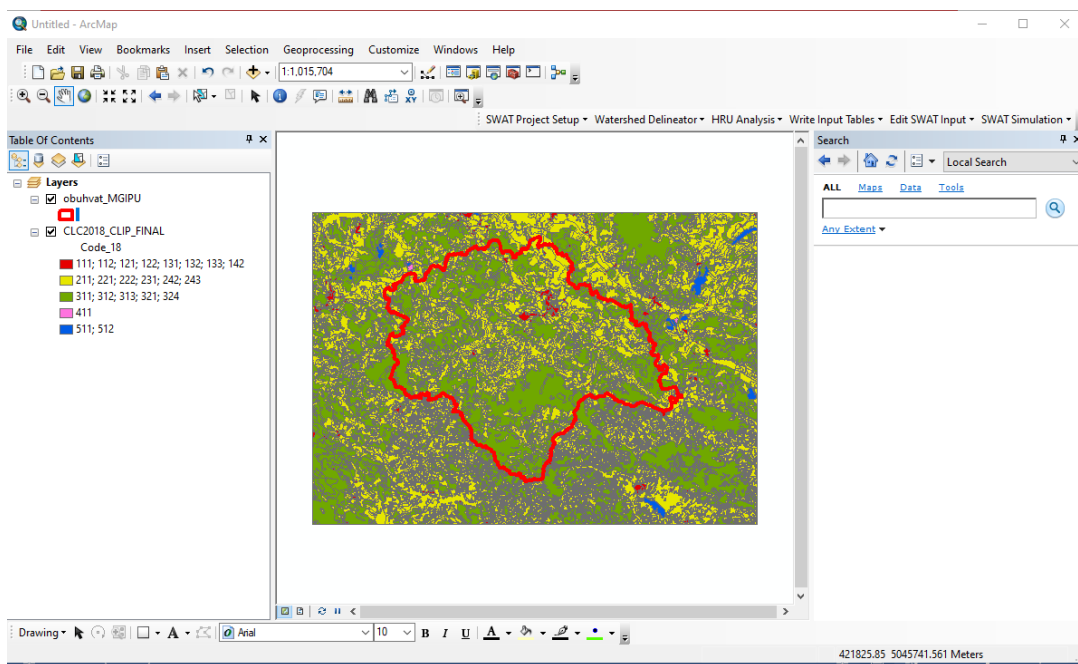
Untitled - ArcMap

File Edit View Bookmarks Insert Selection Geoprocessing Customize Windows Help

1:1,015,704

SWAT Project Setup ▾ Watershed Delineator ▾ HRU Analysis ▾ Write Input Tables ▾ Edit SWAT Input ▾ SWAT Simulation ▾

Table Of Contents

Layers
obuhvat_MGIPU
CLC2018_CLIP_FINAL
Code_18
111; 112; 121; 122; 131; 132; 133; 142
211; 221; 222; 231; 242; 243
311; 312; 313; 321; 324
411
511; 512

Search

Local Search

ALL Maps Data Tools

Any Extent ▾

Drawing ▾ Arial 10 B I U A

421825.85 5045741.561 Meters